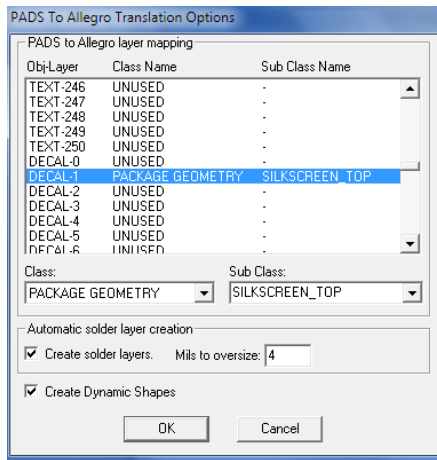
PADS To Allegro Translation Options

PADS to Allegro layer mapping

| Obj-Layer | Class Name | Sub Class Name |
|---|---|---|
| TEXT-246 | UNUSED | - |
| TEXT-247 | UNUSED | - |
| TEXT-248 | UNUSED | - |
| TEXT-249 | UNUSED | - |
| TEXT-250 | UNUSED | - |
| DECAL-0 | UNUSED | - |
| DECAL-1 | PACKAGE GEOMETRY | SILKSCREEN_TOP |
| DECAL-2 | UNUSED | - |
| DECAL-3 | UNUSED | - |
| DECAL-4 | UNUSED | - |
| DECAL-5 | UNUSED | - |
| DECAL-6 | UNUSED | |

Class:
PACKAGE GEOMETRY

Sub Class:
SILKSCREEN_TOP

Automatic solder layer creation
Create solder layers.
Mils to oversize: 4

Create Dynamic Shapes

OK
Cancel